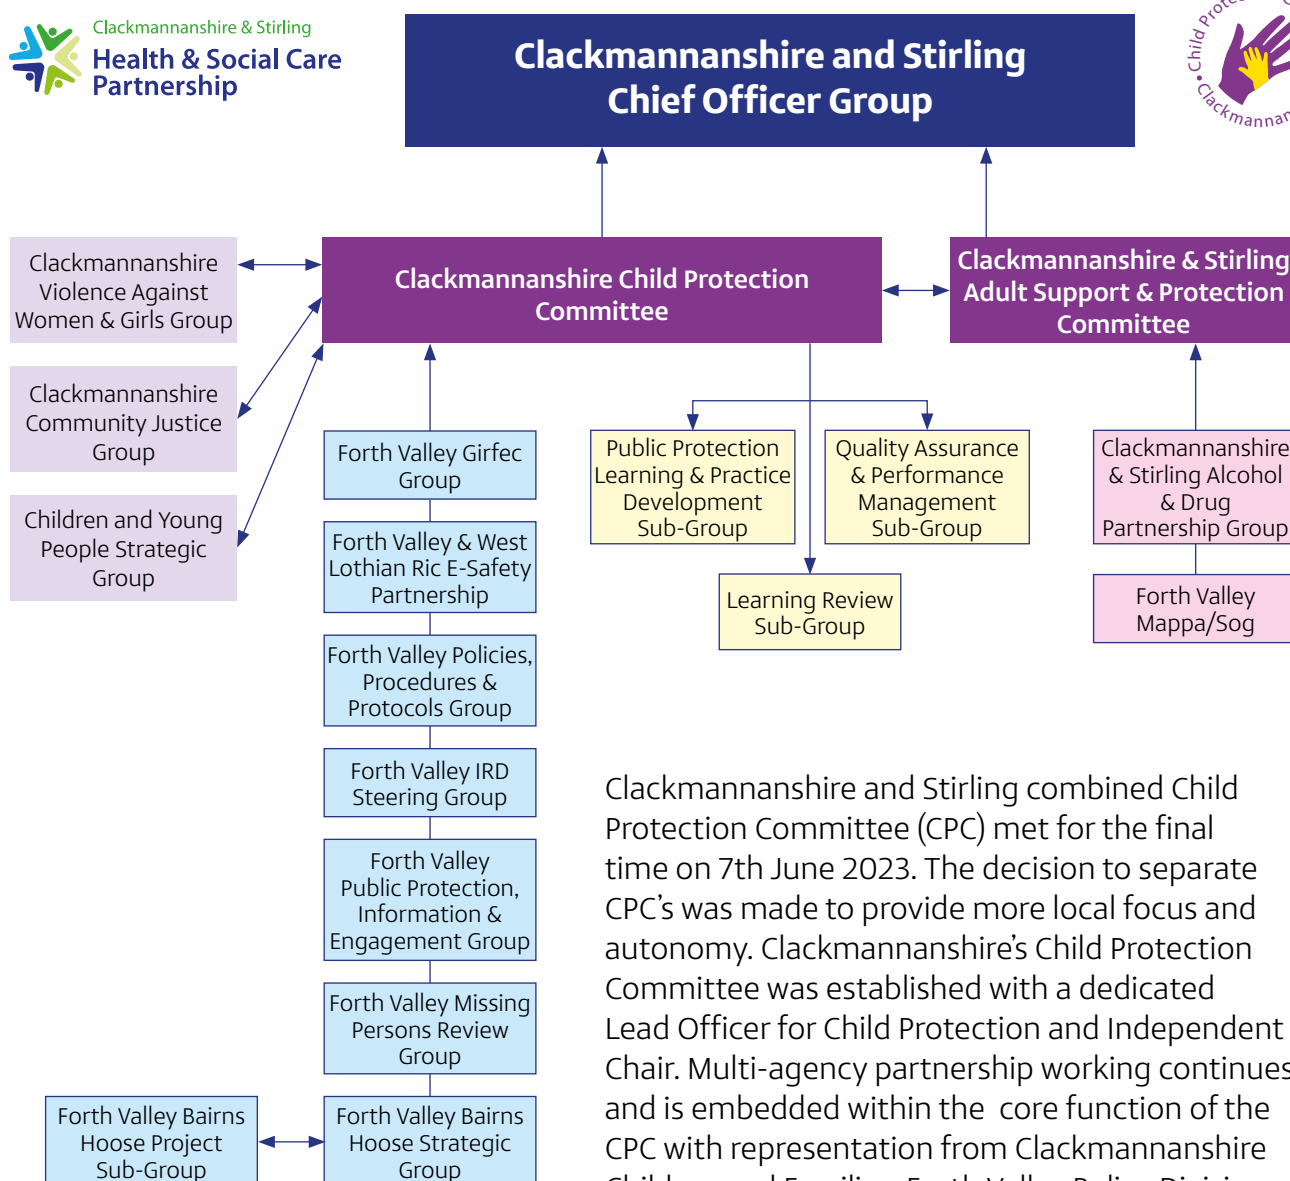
Clackmannanshire & Stirling
Health & Social Care Partnership

Clackmannanshire and Stirling Chief Officer Group

Child Prote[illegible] Clackmanna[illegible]

Clackmannanshire Violence Against Women & Girls Group

Clackmannanshire Child Protection Committee

Clackmannanshire & Stirling Adult Support & Protection Committee

Clackmannanshire Community Justice Group

Children and Young People Strategic Group

Forth Valley Girfec Group

Public Protection Learning & Practice Development Sub-Group

Quality Assurance & Performance Management Sub-Group

Clackmannanshire & Stirling Alcohol & Drug Partnership Group

Forth Valley & West Lothian Ric E-Safety Partnership

Learning Review Sub-Group

Forth Valley Mappa/Sog

Forth Valley Policies, Procedures & Protocols Group

Forth Valley IRD Steering Group

Forth Valley Public Protection, Information & Engagement Group

Forth Valley Missing Persons Review Group

Forth Valley Bairns Hoose Project Sub-Group

Forth Valley Bairns Hoose Strategic Group

Clackmannanshire and Stirling combined Child Protection Committee (CPC) met for the final time on 7th June 2023. The decision to separate CPC's was made to provide more local focus and autonomy. Clackmannanshire's Child Protection Committee was established with a dedicated Lead Officer for Child Protection and Independent Chair. Multi-agency partnership working continues and is embedded within the core function of the CPC with representation from Clackmannanshire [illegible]